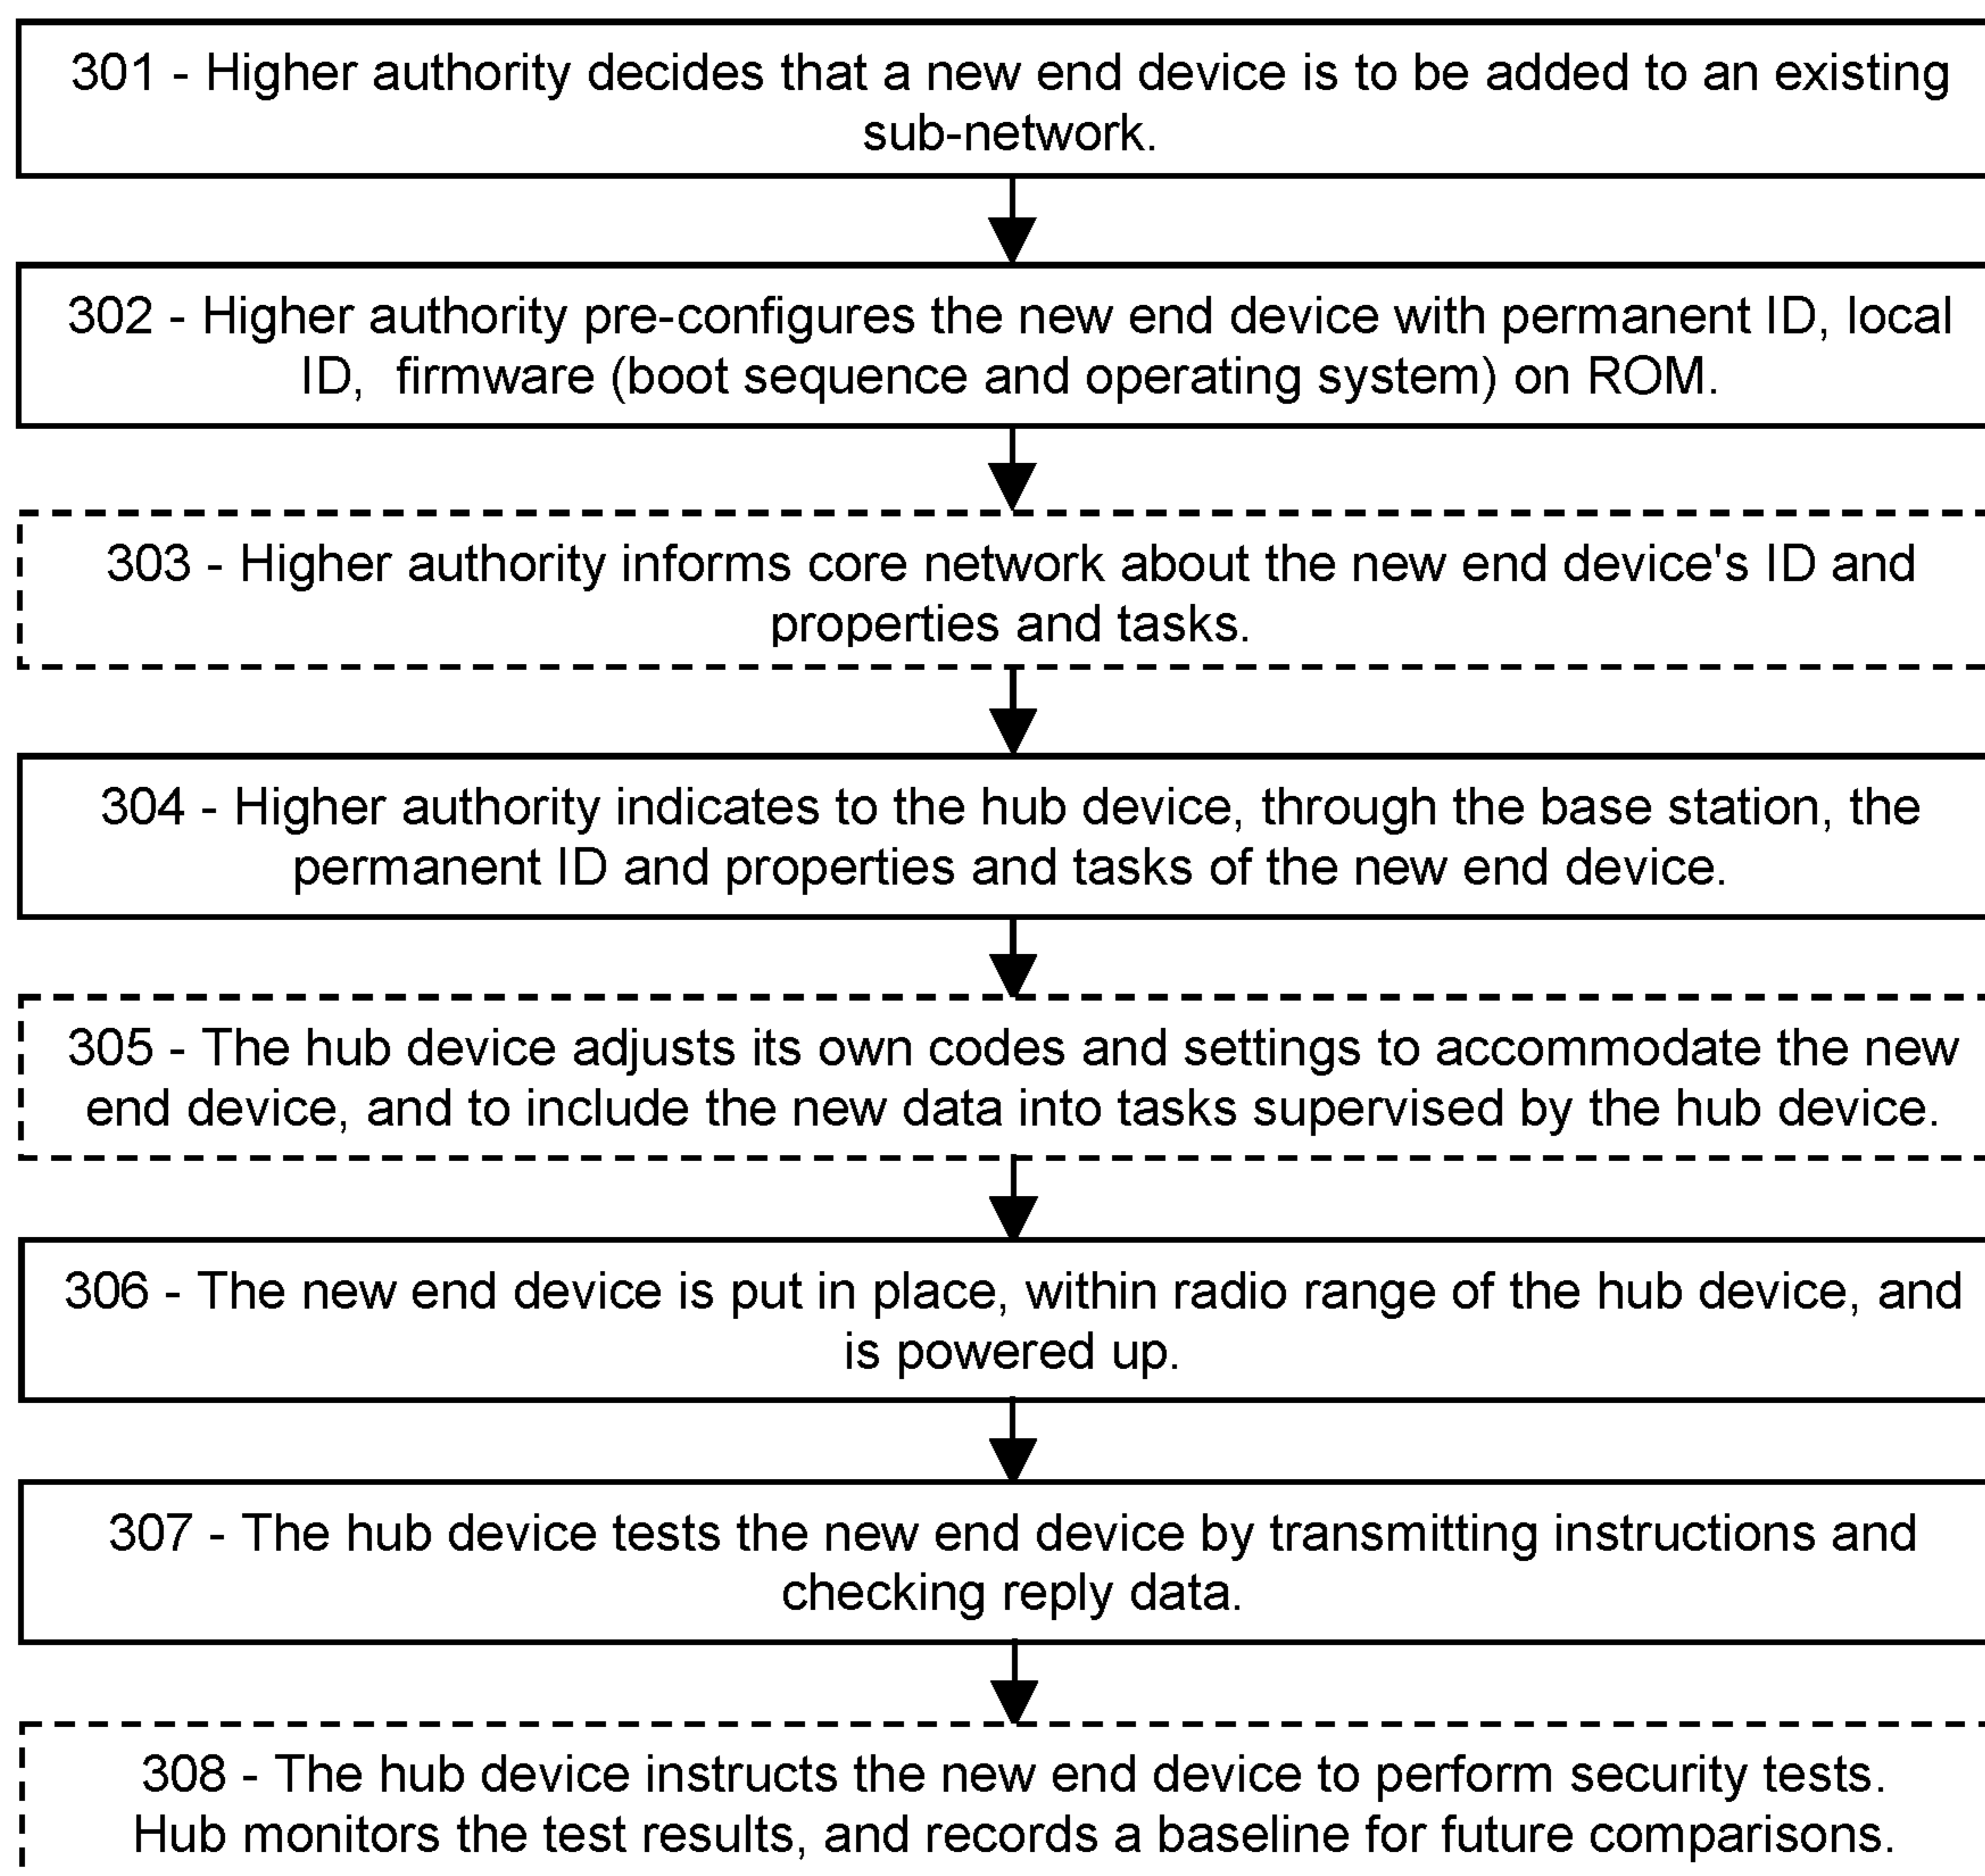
301 - Higher authority decides that a new end device is to be added to an existing sub-network.

302 - Higher authority pre-configures the new end device with permanent ID, local ID, firmware (boot sequence and operating system) on ROM.

303 - Higher authority informs core network about the new end device's ID and properties and tasks.

304 - Higher authority indicates to the hub device, through the base station, the permanent ID and properties and tasks of the new end device.

305 - The hub device adjusts its own codes and settings to accommodate the new end device, and to include the new data into tasks supervised by the hub device.

306 - The new end device is put in place, within radio range of the hub device, and is powered up.

307 - The hub device tests the new end device by transmitting instructions and checking reply data.

308 - The hub device instructs the new end device to perform security tests. Hub monitors the test results, and records a baseline for future comparisons.